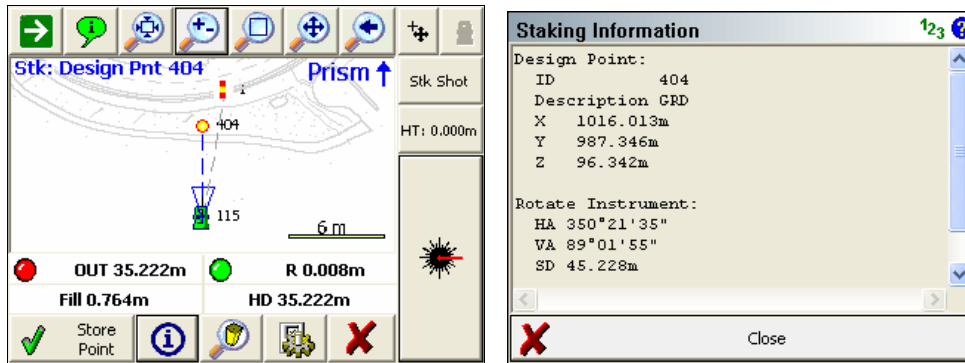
Stk: Design Pnt 404
Prism

1
404
115
6 m

Stk Shot
HT: 0.000m

OUT 35.222m
R 0.008m
Fill 0.764m
HD 35.222m

Store Point

Staking Information
$1_{2}3$

Design Point:
ID 404
Description GRD
X 1016.013m
Y 987.346m
Z 96.342m

Rotate Instrument:
HA 350°21'35"
VA 89°01'55"
SD 45.228m

Close